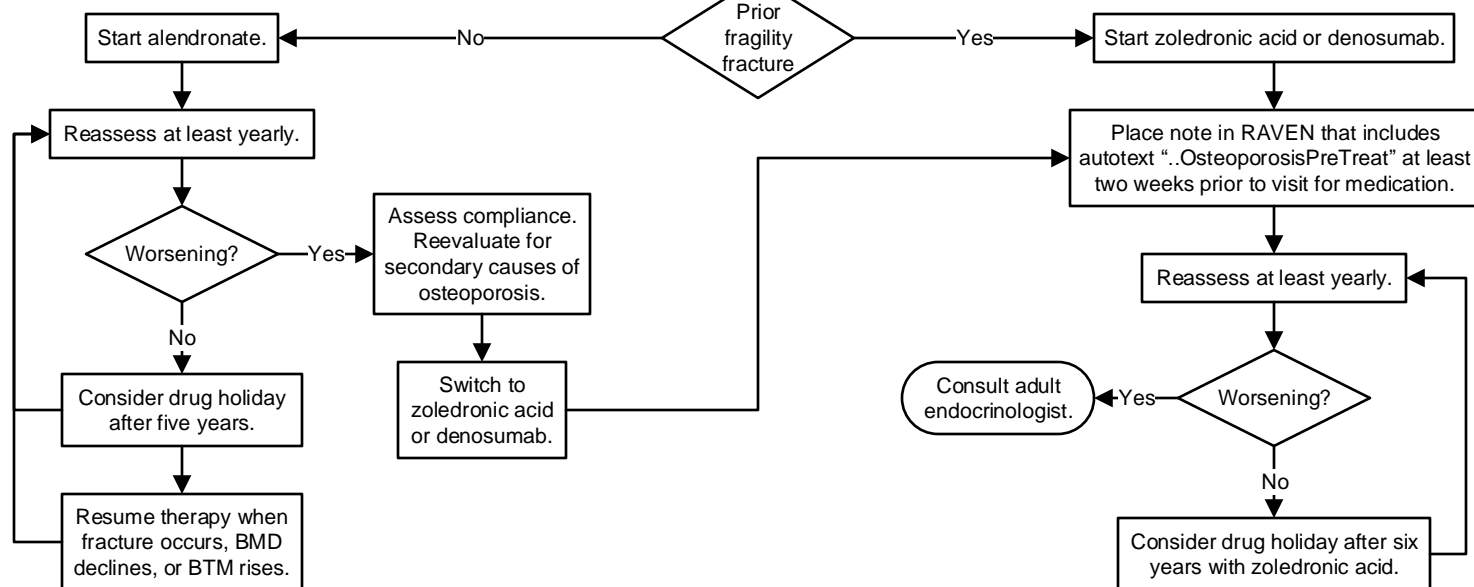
Prior fragility fracture

No

Start alendronate.

Reassess at least yearly.

Worsening?

Yes

Assess compliance. Reevaluate for secondary causes of osteoporosis.

Switch to zoledronic acid or denosumab.

No

Consider drug holiday after five years.

Resume therapy when fracture occurs, BMD declines, or BTM rises.

Yes

Start zoledronic acid or denosumab.

Place note in RAVEN that includes autotext "..OsteoporosisPreTreat" at least two weeks prior to visit for medication.

Reassess at least yearly.

Worsening?

Yes

Consult adult endocrinologist.

No

Consider drug holiday after six years with zoledronic acid.